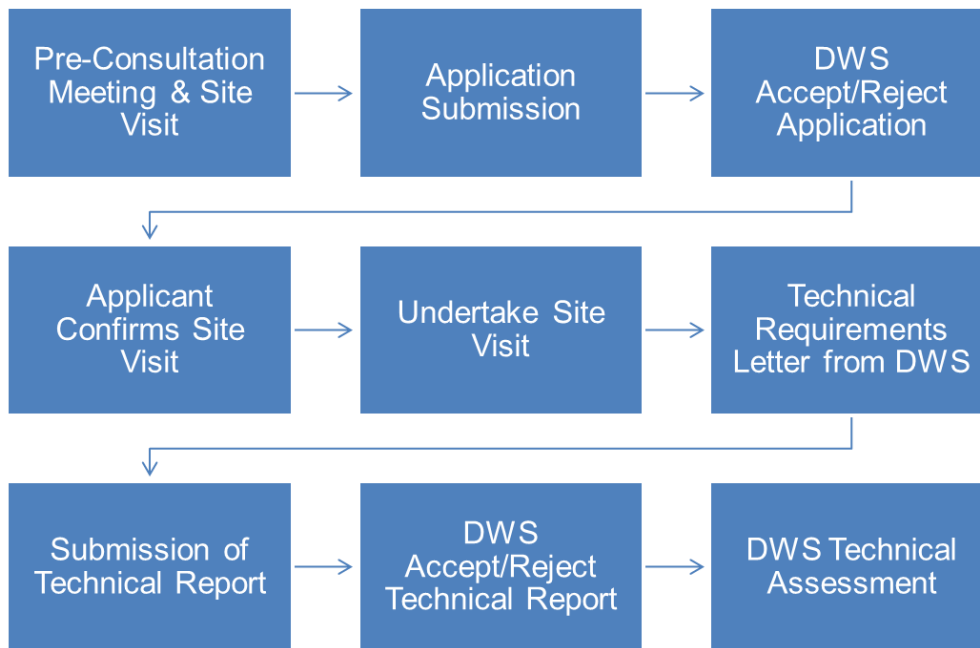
Pre-Consultation Meeting & Site Visit

Application Submission

DWS Accept/Reject Application

Applicant Confirms Site Visit

Undertake Site Visit

Technical Requirements Letter from DWS

Submission of Technical Report

DWS Accept/Reject Technical Report

DWS Technical Assessment